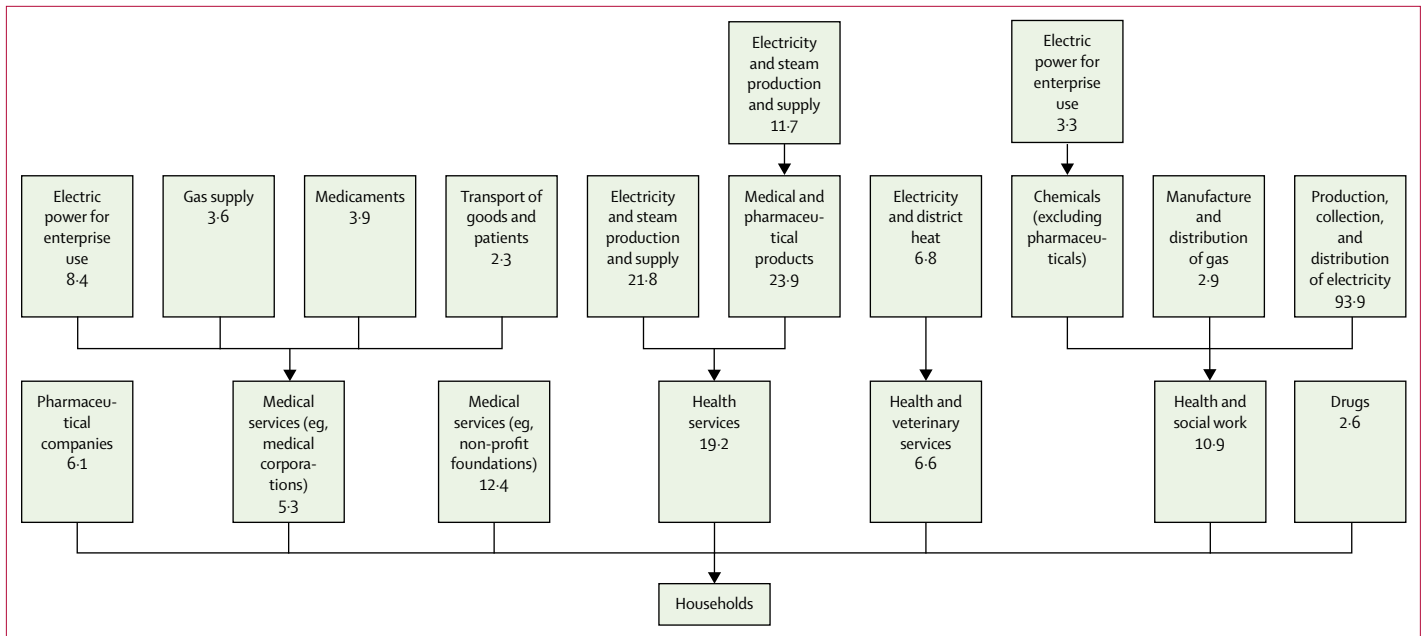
Electricity and steam production and supply 11·7

Electric power for enterprise use 3·3

Electric power for enterprise use 8·4

Gas supply 3·6

Medicaments 3·9

Transport of goods and patients 2·3

Electricity and steam production and supply 21·8

Medical and pharmaceutical products 23·9

Electricity and district heat 6·8

Chemicals (excluding pharmaceuticals)

Manufacture and distribution of gas 2·9

Production, collection, and distribution of electricity 93·9

Pharmaceutical companies 6·1

Medical services (eg, medical corporations) 5·3

Medical services (eg, non-profit foundations) 12·4

Health services 19·2

Health and veterinary services 6·6

Health and social work 10·9

Drugs 2·6

Households